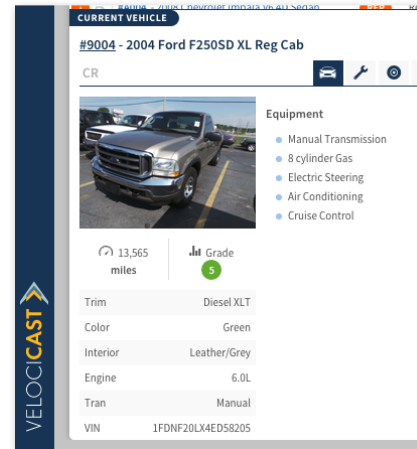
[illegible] Chevrolet Impala V6 4D Sedan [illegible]

CURRENT VEHICLE

#9004 - 2004 Ford F250SD XL Reg Cab

CR

Equipment

- Manual Transmission
- 8 cylinder Gas
- Electric Steering
- Air Conditioning
- Cruise Control

13,565 miles

Grade 5

| | |
|---|---|
| Trim | Diesel XLT |
| Color | Green |
| Interior | Leather/Grey |
| Engine | 6.0L |
| Tran | Manual |
| VIN | 1FDNF20LX4ED58205 |

VELOCICAST